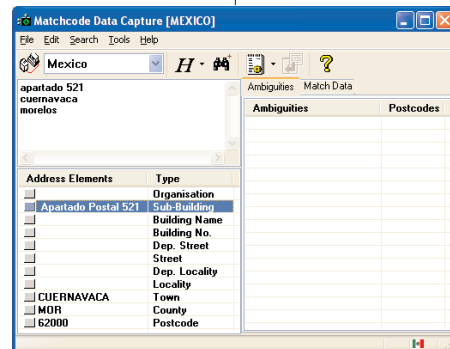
Matchcode Data Capture [MEXICO]

File Edit Search Tools Help

Mexico

apartado 521
cuernavaca
morelos

Ambiguities Match Data

| Ambiguities | Postcodes |
|---|---|

| Address Elements | Type |
|---|---|
| | Organisation |
| Apartado Postal 521 | Sub-Building |
| | Building Name |
| | Building No. |
| | Dep. Street |
| | Street |
| | Dep. Locality |
| | Locality |
| CUERNAVACA | Town |
| MOR | County |
| 62000 | Postcode |